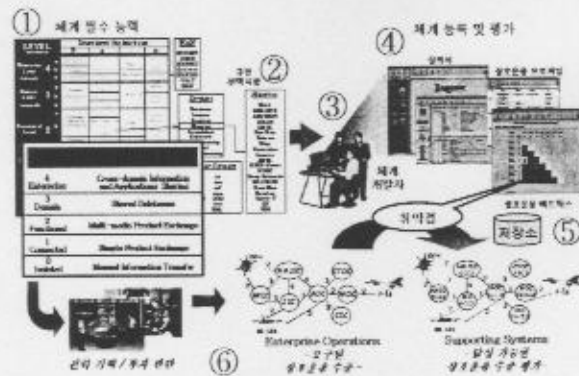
①
체계 필수 능력

LEVEL

②

③
체계 개발자

④
체계 능력 및 평가

| 4 Enterprise | Cross-domain Information and Applications Sharing |
|---|---|
| 3 Domain | Shared Databases |
| 2 Functional | Multi-media Product Exchange |
| 1 Connected | Simple Product Exchange |
| 0 Isolated | Manual Information Transfer |

취약점

저장소

⑤

⑥

Enterprise Operations

Supporting Systems

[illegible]